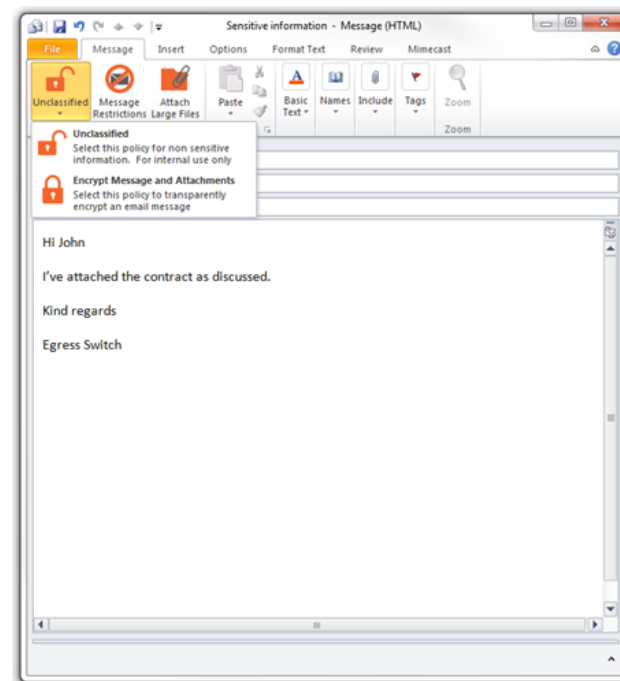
Sensitive information - Message (HTML)

File Message Insert Options Format Text Review Mimecast

Unclassified
Message Restrictions
Attach Large Files
Paste
Basic Text
Names
Include
Tags
Zoom
Zoom

Unclassified
Select this policy for non sensitive information. For internal use only

Encrypt Message and Attachments
Select this policy to transparently encrypt an email message

Hi John

I've attached the contract as discussed.

Kind regards

Egress Switch